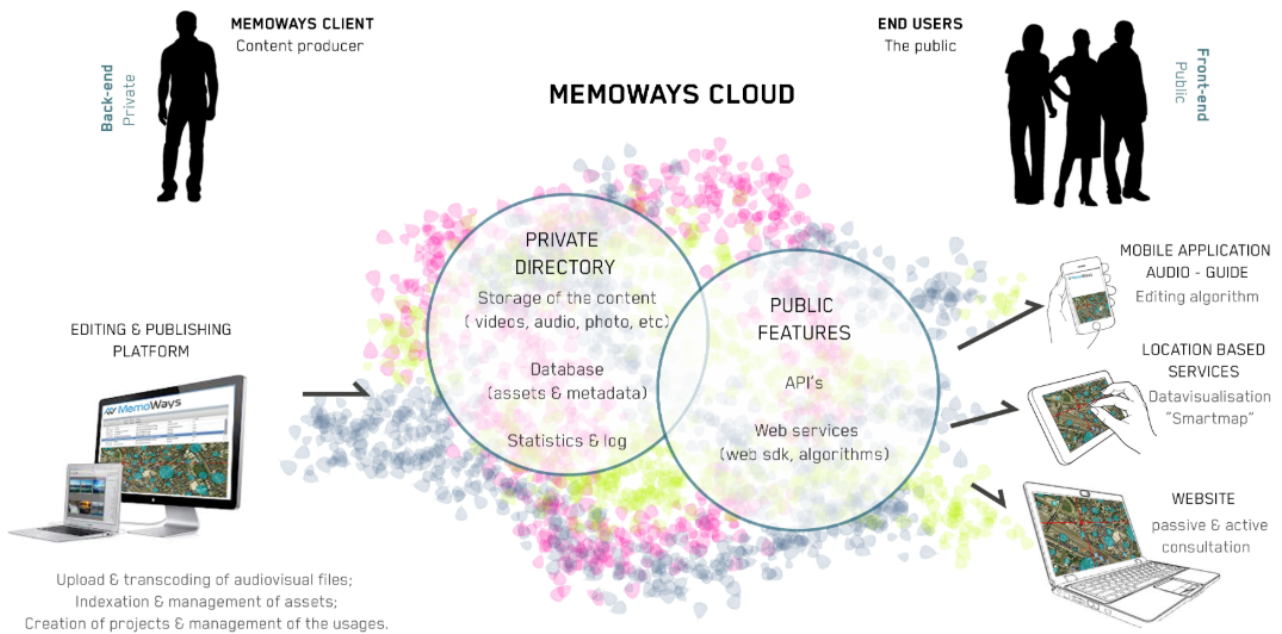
MEMOWAYS CLIENT
Content producer

Back-end
Private

END USERS
The public

Front-end
Public

MEMOWAYS CLOUD

PRIVATE DIRECTORY
Storage of the content ( videos, audio, photo, etc)

Database (assets & metadata)

Statistics & log

PUBLIC FEATURES

API's

Web services (web sdk, algorithms)

EDITING & PUBLISHING PLATFORM

MemoWays

Upload & transcoding of audiovisual files;
Indexation & management of assets;
Creation of projects & management of the usages.

MOBILE APPLICATION
AUDIO - GUIDE
Editing algorithm

LOCATION BASED SERVICES
Datavisualisation
"Smartmap"

WEBSITE
passive & active consultation